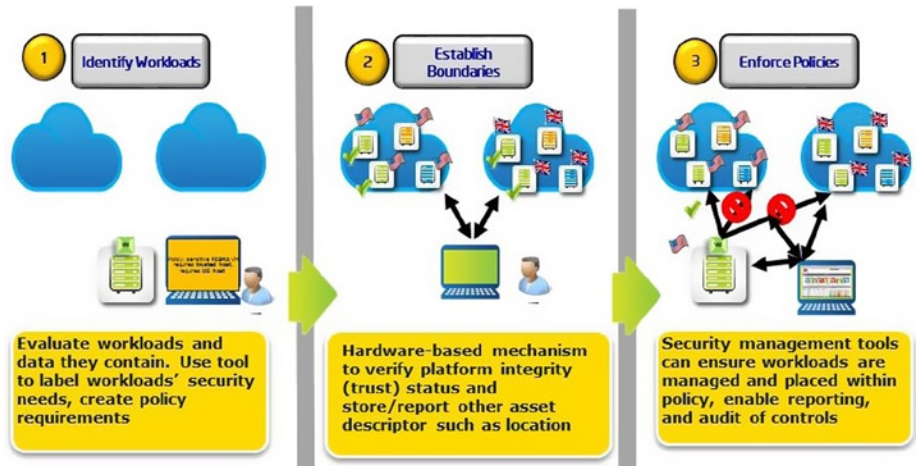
1 Identify Workloads

2 Establish Boundaries

3 Enforce Policies

Policy: sensitive FISMA VM requires trusted host, requires US host

Evaluate workloads and data they contain. Use tool to label workloads' security needs, create policy requirements

Hardware-based mechanism to verify platform integrity (trust) status and store/report other asset descriptor such as location

Security management tools can ensure workloads are managed and placed within policy, enable reporting, and audit of controls